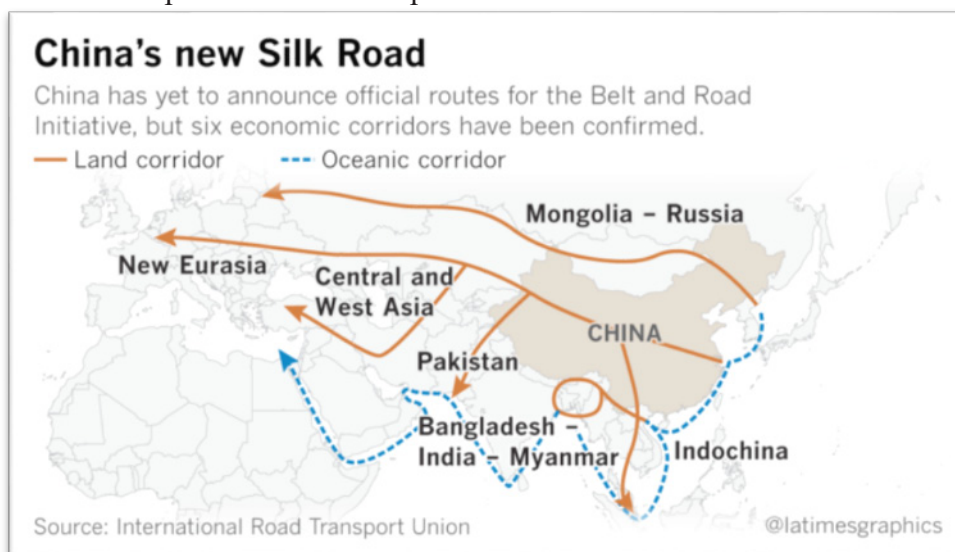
China's new Silk Road

China has yet to announce official routes for the Belt and Road Initiative, but six economic corridors have been confirmed.

Land corridor
Oceanic corridor

Mongolia – Russia
New Eurasia
Central and West Asia
CHINA
Pakistan
Bangladesh – India – Myanmar
Indochina

Source: International Road Transport Union
@latimesgraphics